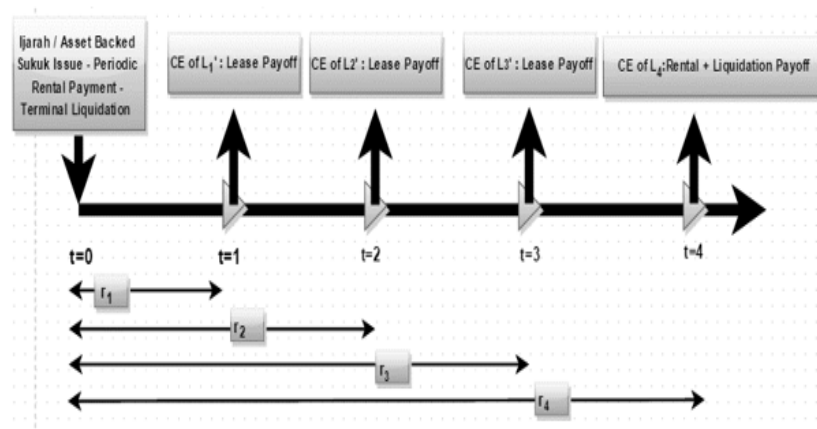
Ijarah / Asset Backed Sukuk Issue - Periodic Rental Payment - Terminal Liquidation

CE of $L_1$' : Lease Payoff

CE of L2' : Lease Payoff

CE of L3' : Lease Payoff

CE of $L_4$:Rental + Liquidation Payoff

t=0

t=1

t=2

t=3

t=4

$r_1$

$r_2$

$r_3$

$r_4$